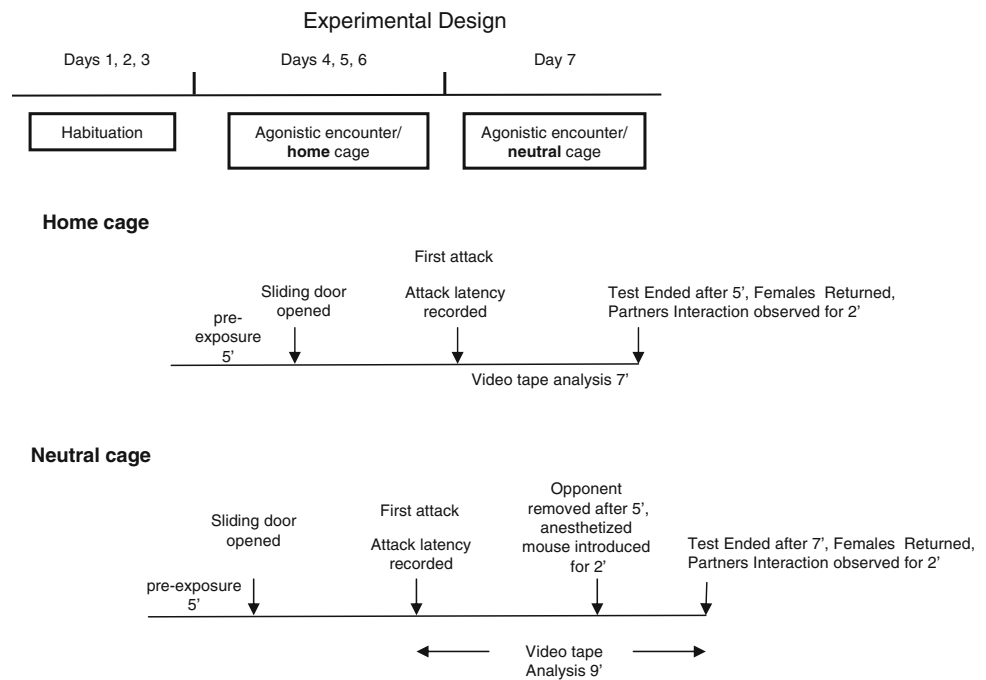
Experimental Design

Days 1, 2, 3

Days 4, 5, 6

Day 7

Habituation

Agonistic encounter/ home cage

Agonistic encounter/ neutral cage

Home cage

First attack

Sliding door opened

Attack latency recorded

Test Ended after 5', Females Returned, Partners Interaction observed for 2'

pre-exposure 5'

Video tape analysis 7'

Neutral cage

Sliding door opened

First attack

Attack latency recorded

Opponent removed after 5', anesthetized mouse introduced for 2'

Test Ended after 7', Females Returned, Partners Interaction observed for 2'

pre-exposure 5'

Video tape Analysis 9'